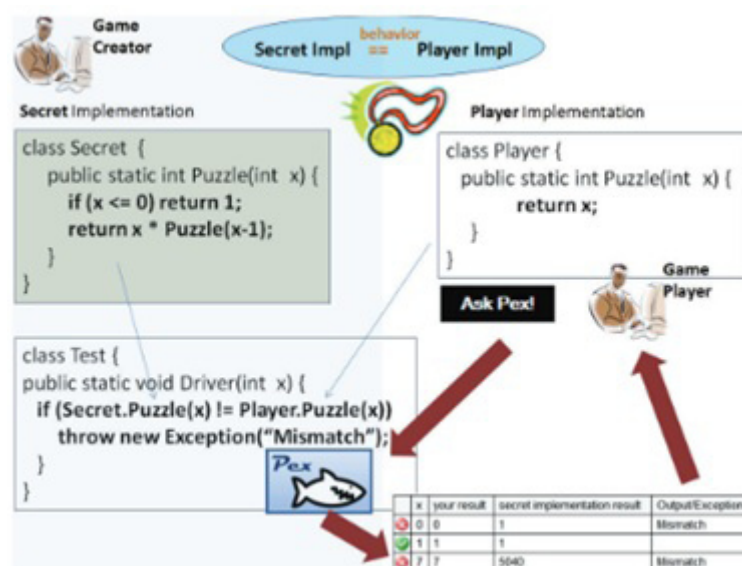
Game Creator

Secret Impl $\overset{behavior}{==}$ Player Impl

Secret Implementation

class Secret {
public static int Puzzle(int x) {
if (x <= 0) return 1;
return x * Puzzle(x-1);
}
}

Player Implementation

class Player {
public static int Puzzle(int x) {
return x;
}
}

Game Player

Ask Pex!

class Test {
public static void Driver(int x) {
if (Secret.Puzzle(x) != Player.Puzzle(x))
throw new Exception("Mismatch");
}
}

Pex

| | x | your result | secret implementation result | Output/Exception |
|---|---|---|---|---|
| | 0 | 0 | 1 | Mismatch |
| | 1 | 1 | 1 | |
| | 7 | 7 | 5040 | Mismatch |